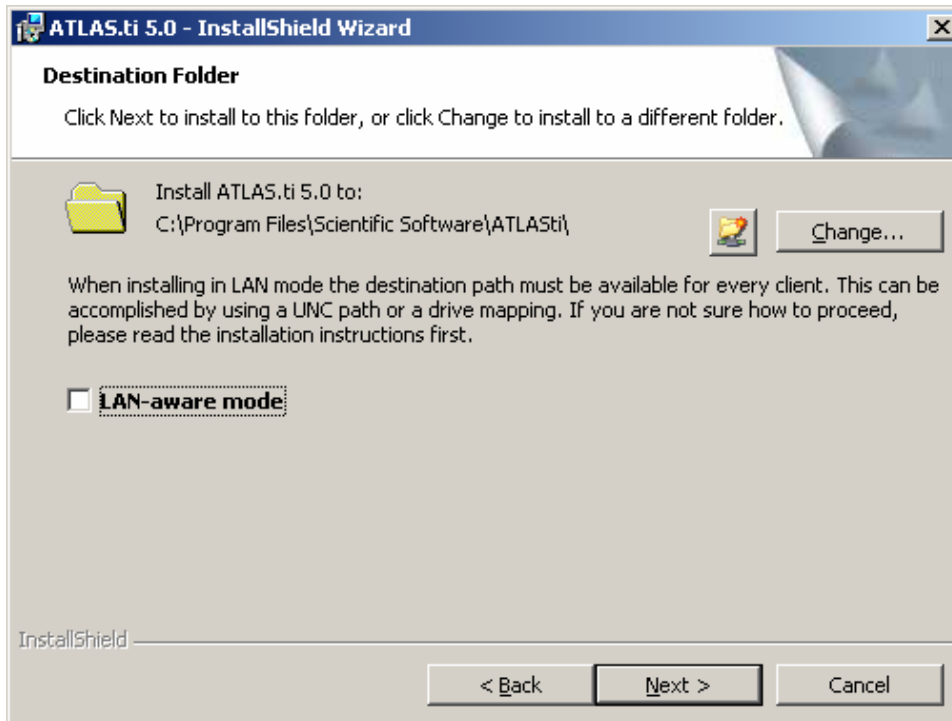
ATLAS.ti 5.0 - InstallShield Wizard

Destination Folder

Click Next to install to this folder, or click Change to install to a different folder.

Install ATLAS.ti 5.0 to:
C:\Program Files\Scientific Software\ATLASti\

Change...

When installing in LAN mode the destination path must be available for every client. This can be accomplished by using a UNC path or a drive mapping. If you are not sure how to proceed, please read the installation instructions first.

LAN-aware mode

InstallShield

< Back

Next >

Cancel